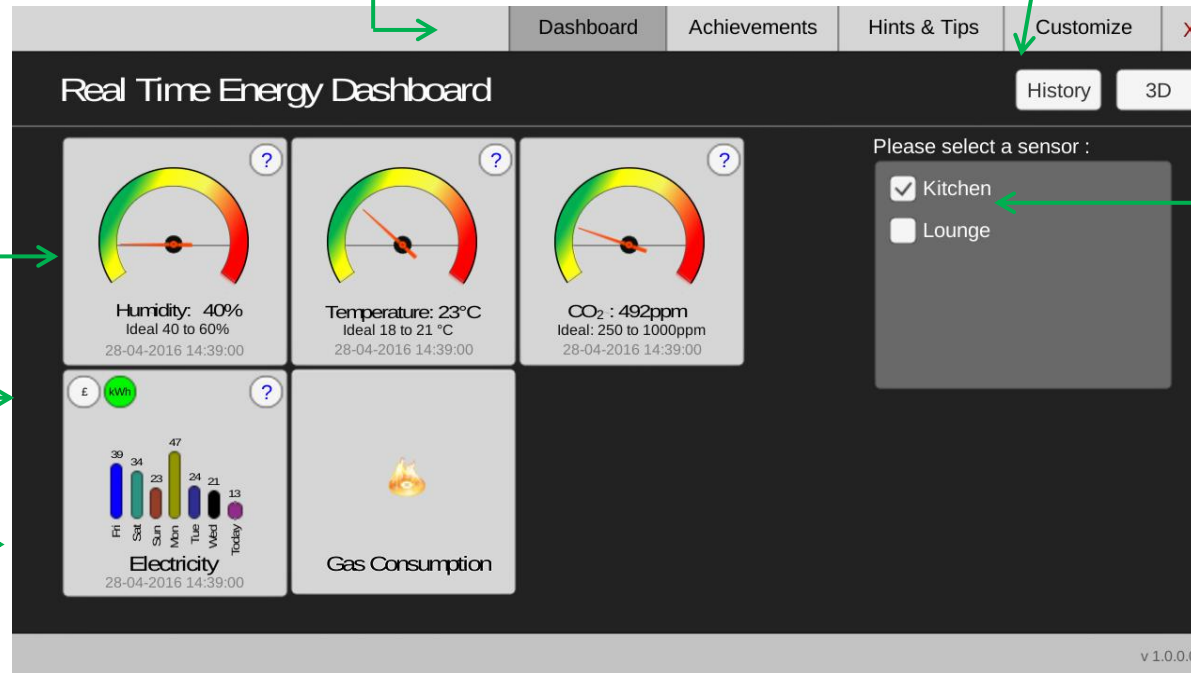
Dashboard Achievements Hints & Tips Customize

Real Time Energy Dashboard

History 3D

?

Humidity: 40%
Ideal 40 to 60%
28-04-2016 14:39:00

?

Temperature: 23°C
Ideal 18 to 21 °C
28-04-2016 14:39:00

?

$CO_2$ : 492ppm
Ideal: 250 to 1000ppm
28-04-2016 14:39:00

Please select a sensor :

Kitchen

Lounge

£ kWh ?

| 39 | 34 | 23 | 47 | 24 | 21 | 13 |
|---|---|---|---|---|---|---|
| Fri | Sat | Sun | Mon | Tue | Wed | Today |

Electricity
28-04-2016 14:39:00

Gas Consumption

v 1.0.0.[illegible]